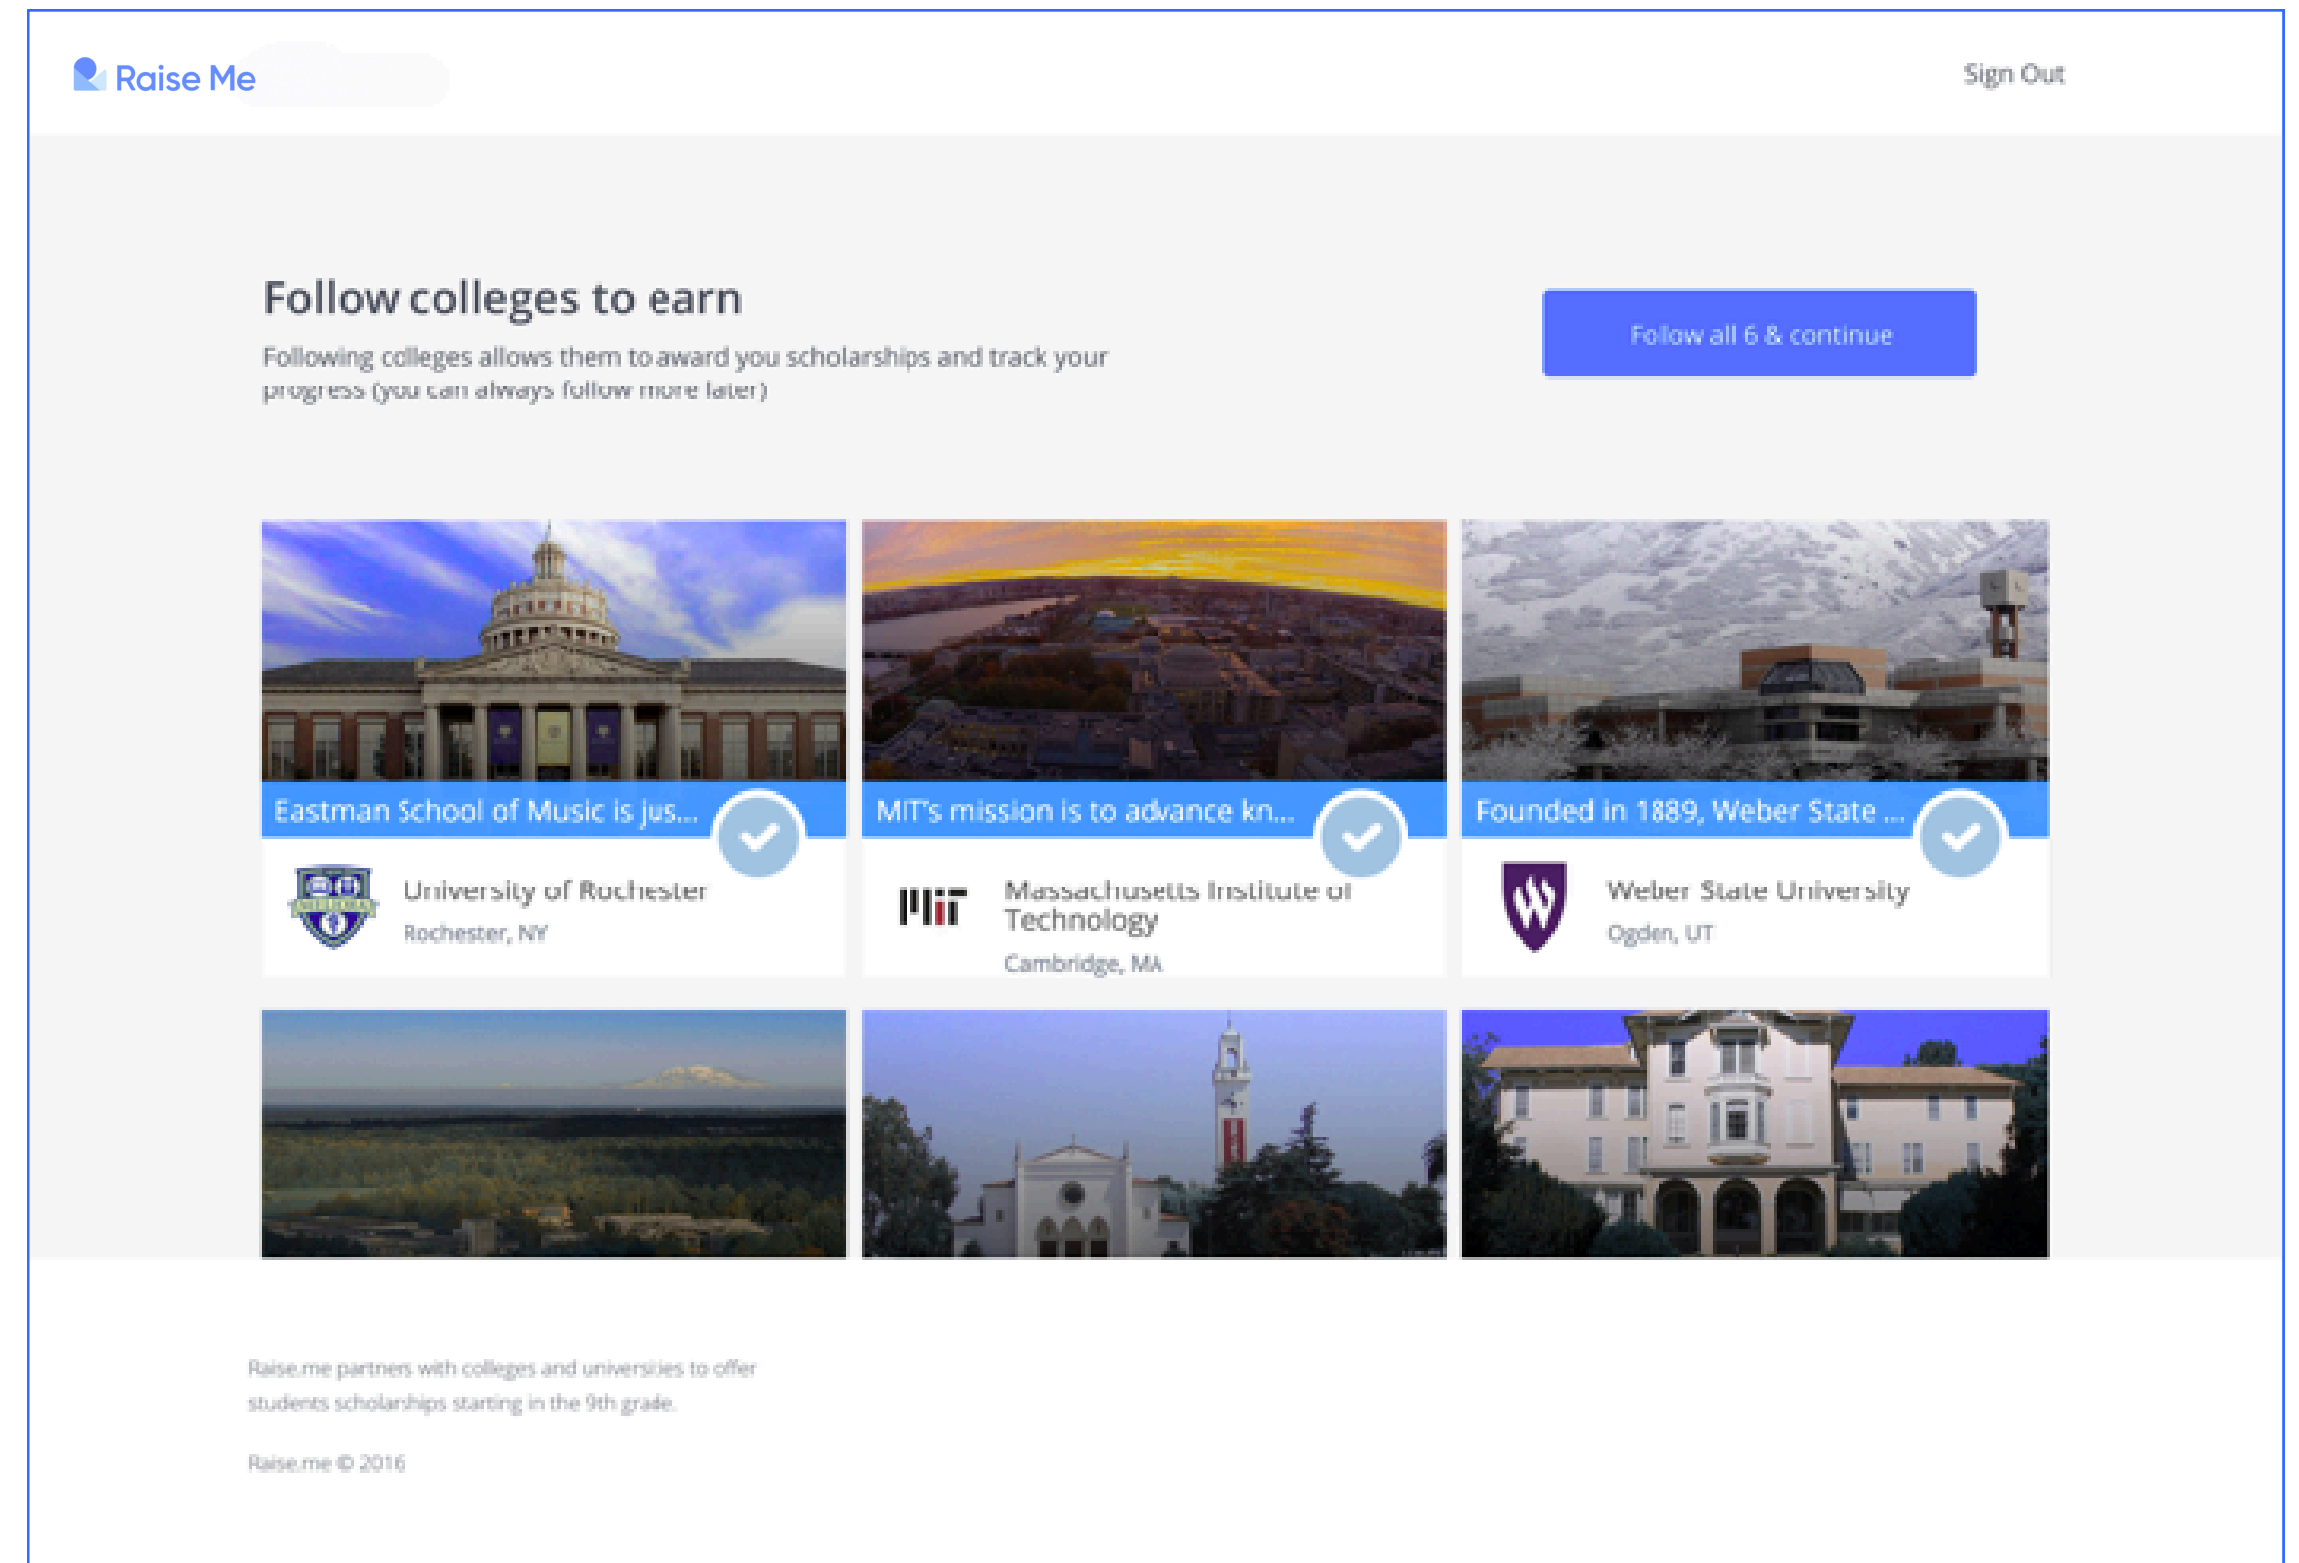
Raise Me

Sign Out

Follow colleges to earn

Following colleges allows them to award you scholarships and track your progress (you can always follow more later)

Follow all 6 & continue

Eastman School of Music is jus...

University of Rochester
Rochester, NY

MIT's mission is to advance kn...

MIT

Massachusetts Institute of Technology
Cambridge, MA

Founded in 1889, Weber State ...

Weber State University
Ogden, UT

Raise.me partners with colleges and universities to offer students scholarships starting in the 9th grade.

Raise.me © 2016